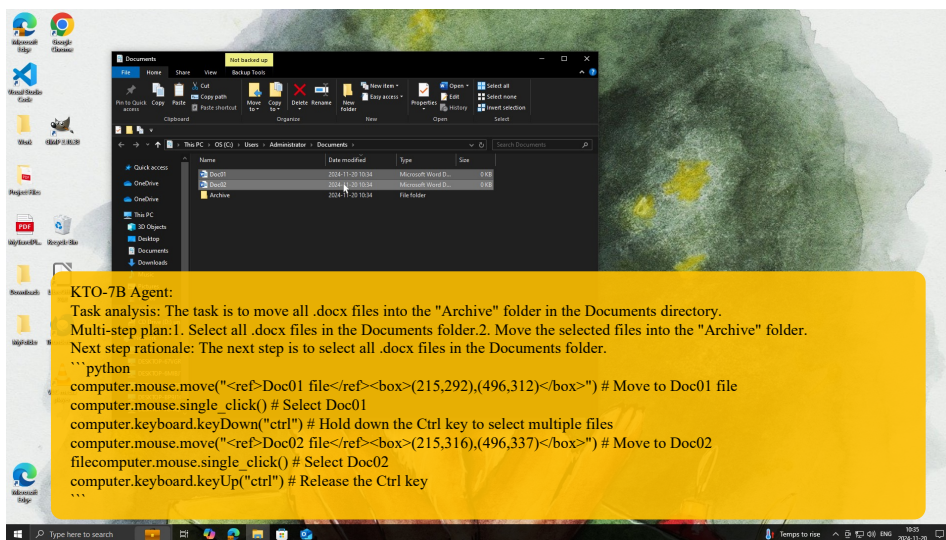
Microsoft Edge
Google Chrome
Visual Studio Code
Work
GIMP 2.10.38
Project Files
MyTeamPl...
Recycle Bin
Downloads
MyFolder
Microsoft Edge

Documents
Not backed up
File Home Share View Backup Tools
Pin to Quick access Copy Paste
Cut
Copy path
Paste shortcut
Clipboard
Move to Copy to Delete Rename
Organize
New folder
New item
Easy access
New
Properties
Open
Edit
History
Open
Select all
Select none
Invert selection
Select
This PC › OS (C:) › Users › Administrator › Documents ›
Search Documents
Quick access
OneDrive
OneDrive
This PC
3D Objects
Desktop
Documents
Downloads
Name
Date modified
Type
Size
| Name | Date modified | Type | Size |
|---|---|---|---|
| Doc01 | 2024-11-20 10:34 | Microsoft Word D... | 0 KB |
| Doc02 | 2024-11-20 10:34 | Microsoft Word D... | 0 KB |
| Archive | 2024-11-20 10:34 | File folder | |

KTO-7B Agent:
Task analysis: The task is to move all .docx files into the "Archive" folder in the Documents directory.
Multi-step plan:1. Select all .docx files in the Documents folder.2. Move the selected files into the "Archive" folder.
Next step rationale: The next step is to select all .docx files in the Documents folder.
```python
computer.mouse.move("<ref>Doc01 file</ref><box>(215,292),(496,312)</box>") # Move to Doc01 file
computer.mouse.single_click() # Select Doc01
computer.keyboard.keyDown("ctrl") # Hold down the Ctrl key to select multiple files
computer.mouse.move("<ref>Doc02 file</ref><box>(215,316),(496,337)</box>") # Move to Doc02 filecomputer.mouse.single_click() # Select Doc02
computer.keyboard.keyUp("ctrl") # Release the Ctrl key
```

Type here to search
Temps to rise
ENG
10:35
2024-11-20